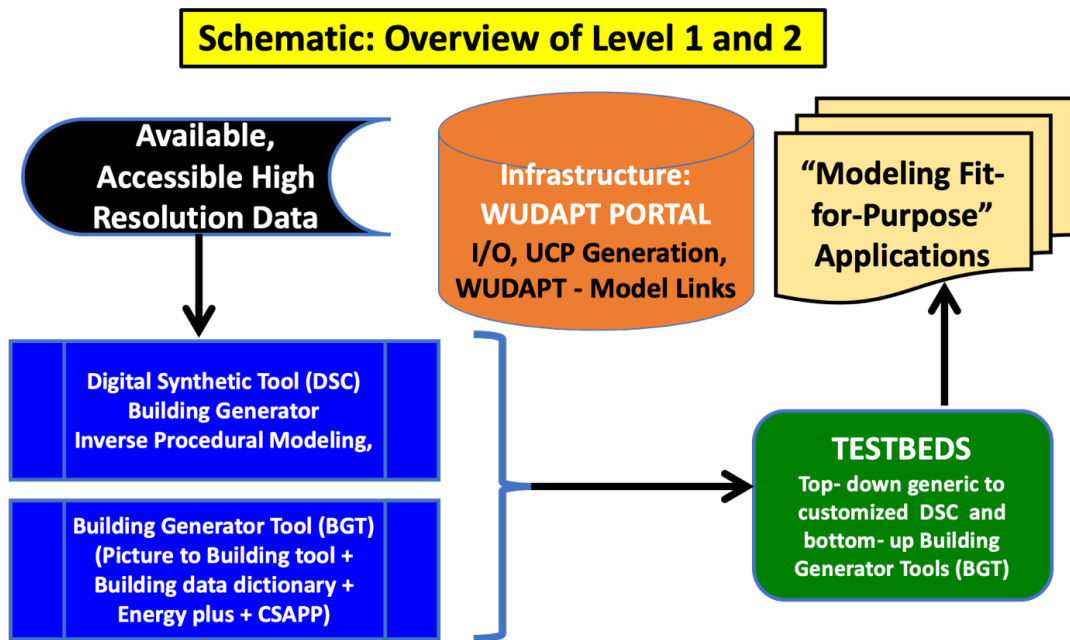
Schematic: Overview of Level 1 and 2

Available, Accessible High Resolution Data

Infrastructure: WUDAPT PORTAL
I/O, UCP Generation, WUDAPT - Model Links

"Modeling Fit-for-Purpose" Applications

Digital Synthetic Tool (DSC)
Building Generator
Inverse Procedural Modeling,

Building Generator Tool (BGT)
(Picture to Building tool + Building data dictionary + Energy plus + CSAPP)

TESTBEDS
Top- down generic to customized DSC and bottom- up Building Generator Tools (BGT)